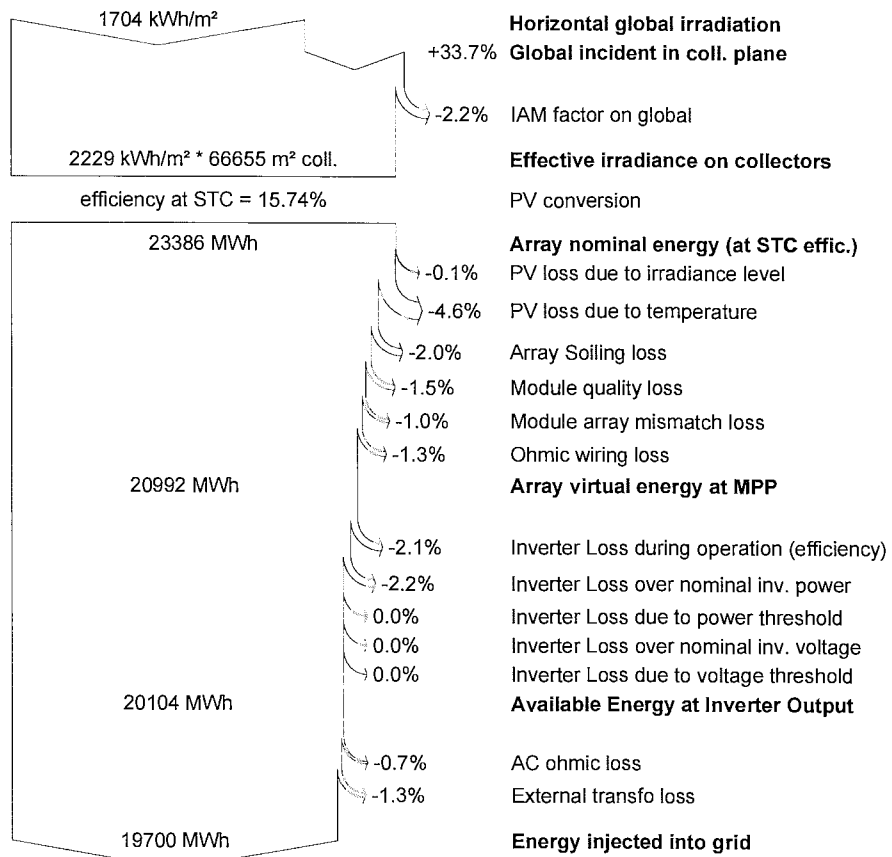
1704 kWh/m²

Horizontal global irradiation

+33.7% Global incident in coll. plane

-2.2% IAM factor on global

2229 kWh/m² * 66655 m² coll.

Effective irradiance on collectors

efficiency at STC = 15.74%

PV conversion

23386 MWh

Array nominal energy (at STC effic.)

-0.1% PV loss due to irradiance level

-4.6% PV loss due to temperature

-2.0% Array Soiling loss

-1.5% Module quality loss

-1.0% Module array mismatch loss

-1.3% Ohmic wiring loss

20992 MWh

Array virtual energy at MPP

-2.1% Inverter Loss during operation (efficiency)

-2.2% Inverter Loss over nominal inv. power

0.0% Inverter Loss due to power threshold

0.0% Inverter Loss over nominal inv. voltage

0.0% Inverter Loss due to voltage threshold

20104 MWh

Available Energy at Inverter Output

-0.7% AC ohmic loss

-1.3% External transfo loss

19700 MWh

Energy injected into grid